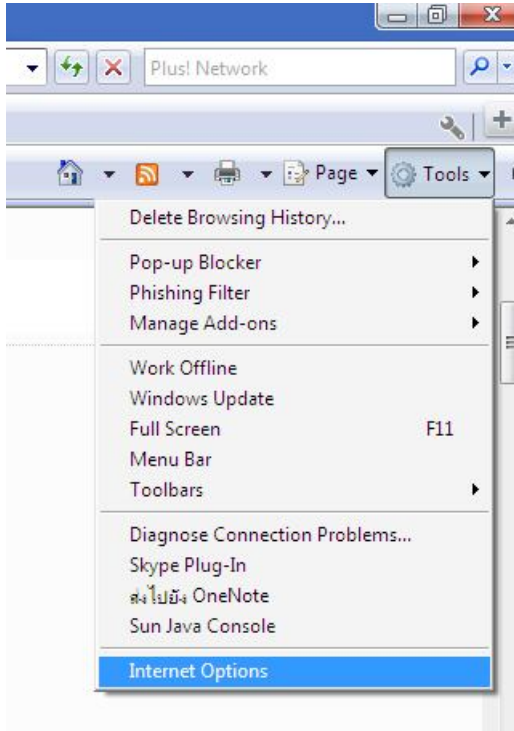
Plus! Network

Page ▾ Tools ▾

Delete Browsing History...

Pop-up Blocker
Phishing Filter
Manage Add-ons

Work Offline
Windows Update
Full Screen F11
Menu Bar
Toolbars

Diagnose Connection Problems...
Skype Plug-In
ส่งไปยัง OneNote
Sun Java Console

Internet Options